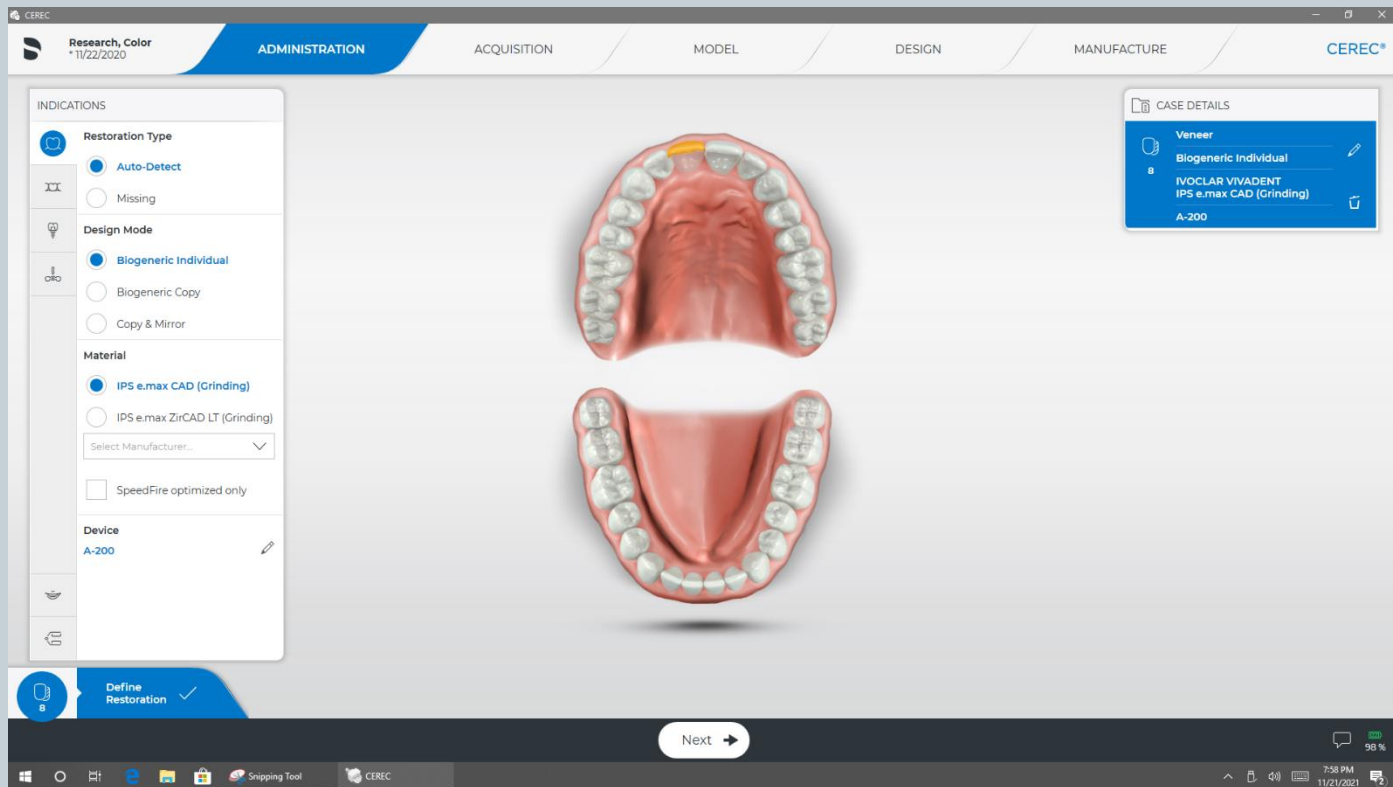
CEREC

Research, Color
* 11/22/2020

ADMINISTRATION

ACQUISITION

MODEL

DESIGN

MANUFACTURE

CEREC®

INDICATIONS

Restoration Type

Auto-Detect

Missing

Design Mode

Biogeneric Individual

Biogeneric Copy

Copy & Mirror

Material

IPS e.max CAD (Grinding)

IPS e.max ZirCAD LT (Grinding)

Select Manufacturer...

SpeedFire optimized only

Device

A-200

CASE DETAILS

8

Veneer

Biogeneric Individual

IVOCLAR VIVADENT
IPS e.max CAD (Grinding)

A-200

8

Define Restoration

Next

98 %

Snipping Tool

CEREC

7:58 PM
11/21/2021

2